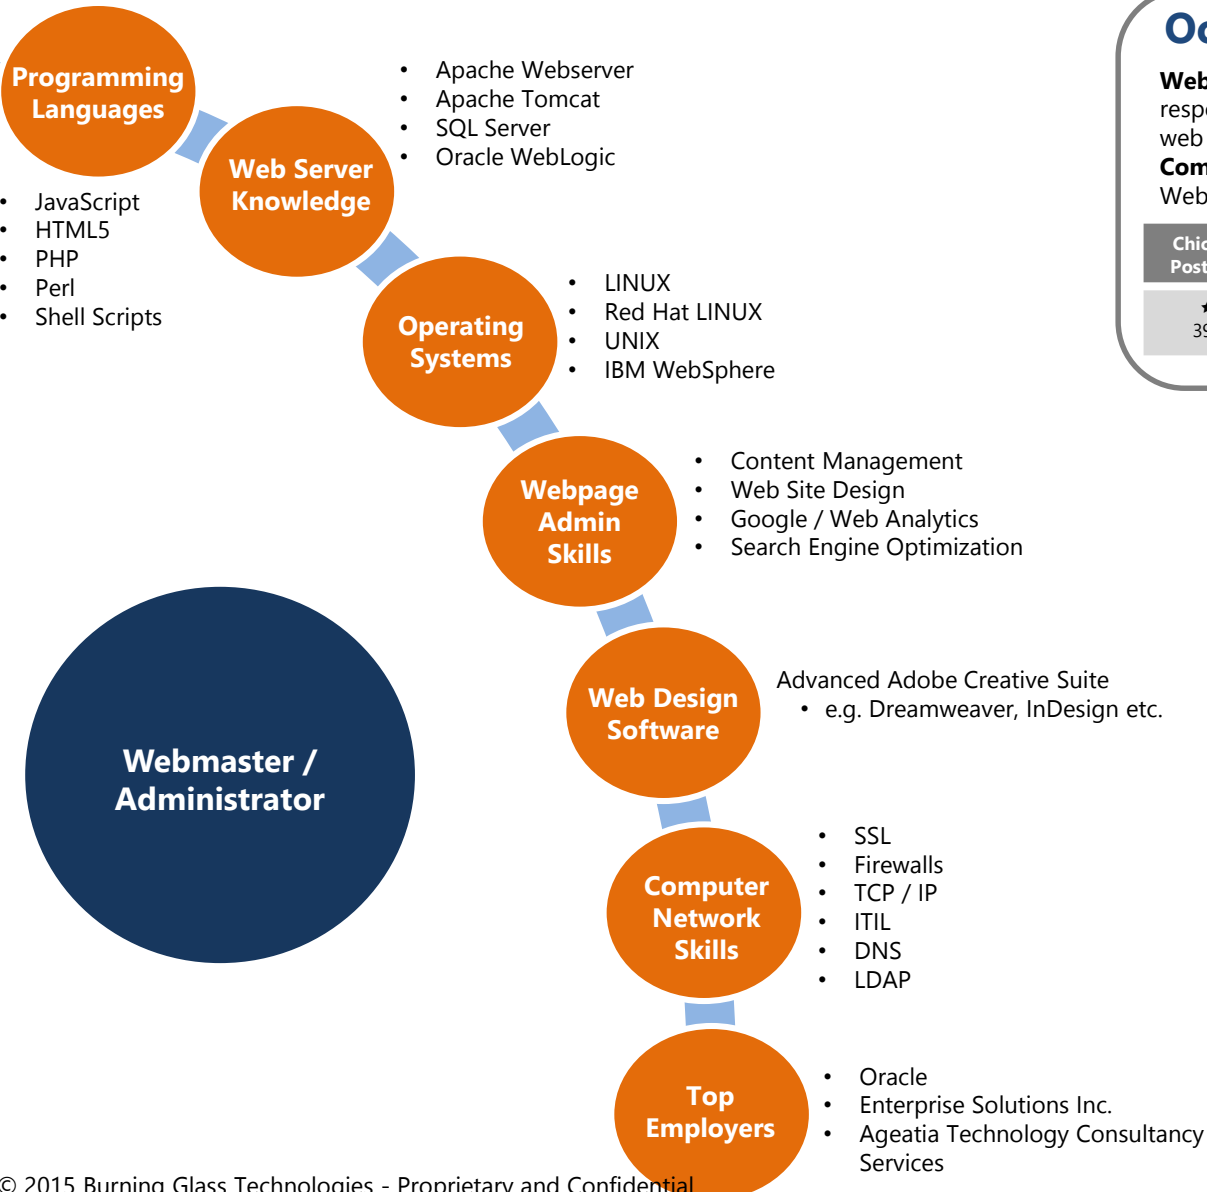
Programming Languages

- JavaScript
- HTML5
- PHP
- Perl
- Shell Scripts

Web Server Knowledge

- Apache Webserver
- Apache Tomcat
- SQL Server
- Oracle WebLogic

Operating Systems

- LINUX
- Red Hat LINUX
- UNIX
- IBM WebSphere

Webpage Admin Skills

- Content Management
- Web Site Design
- Google / Web Analytics
- Search Engine Optimization

Web Design Software

Advanced Adobe Creative Suite
- e.g. Dreamweaver, InDesign etc.

Computer Network Skills

- SSL
- Firewalls
- TCP / IP
- ITIL
- DNS
- LDAP

Top Employers

- Oracle
- Enterprise Solutions Inc.
- Ageatia Technology Consultancy Services

Webmaster / Administrator

Oc

Web
respo
web
Com
Web

Chic
Post

39

© 2015 Burning Glass Technologies - Proprietary and Confidential